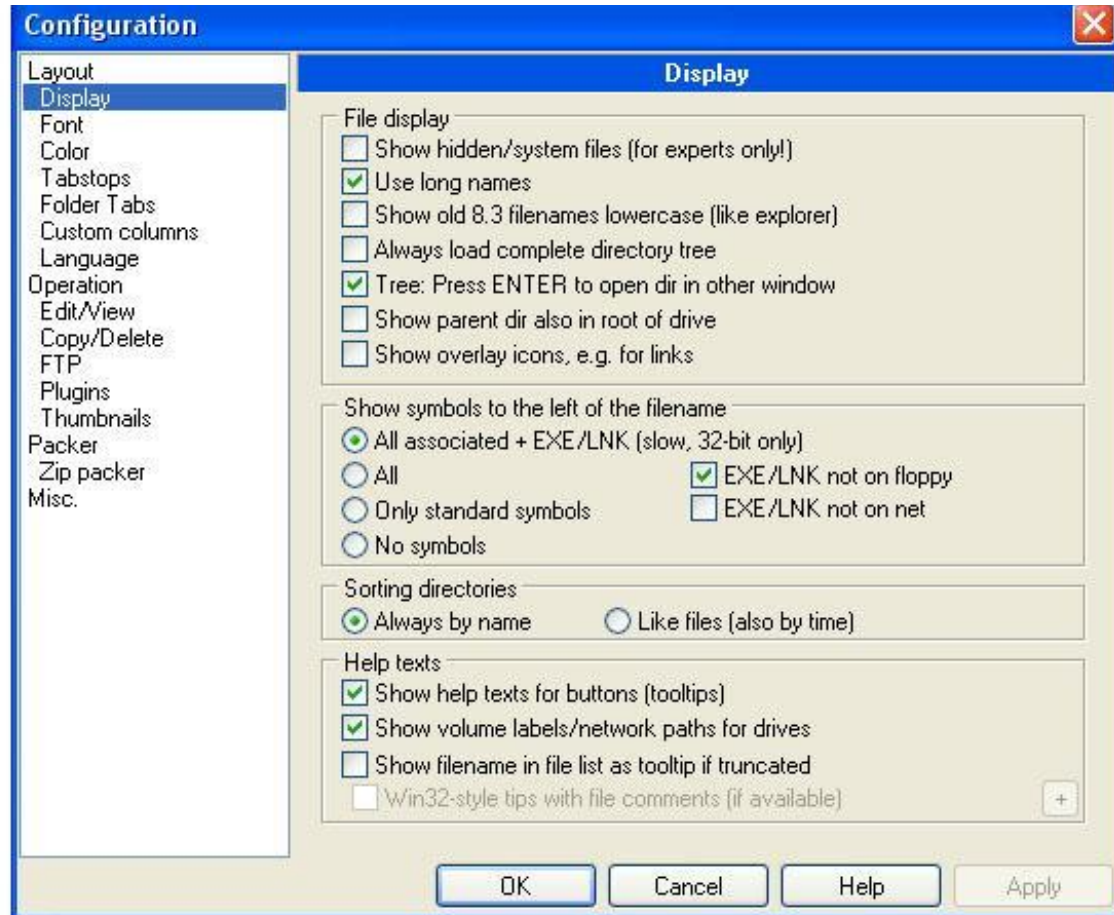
Configuration

Layout
Display
Font
Color
Tabstops
Folder Tabs
Custom columns
Language
Operation
Edit/View
Copy/Delete
FTP
Plugins
Thumbnails
Packer
Zip packer
Misc.

Display

File display
Show hidden/system files (for experts only!)
Use long names
Show old 8.3 filenames lowercase (like explorer)
Always load complete directory tree
Tree: Press ENTER to open dir in other window
Show parent dir also in root of drive
Show overlay icons, e.g. for links

Show symbols to the left of the filename
All associated + EXE/LNK (slow, 32-bit only)
All
EXE/LNK not on floppy
Only standard symbols
EXE/LNK not on net
No symbols

Sorting directories
Always by name
Like files (also by time)

Help texts
Show help texts for buttons (tooltips)
Show volume labels/network paths for drives
Show filename in file list as tooltip if truncated
Win32-style tips with file comments (if available)
+

OK
Cancel
Help
Apply